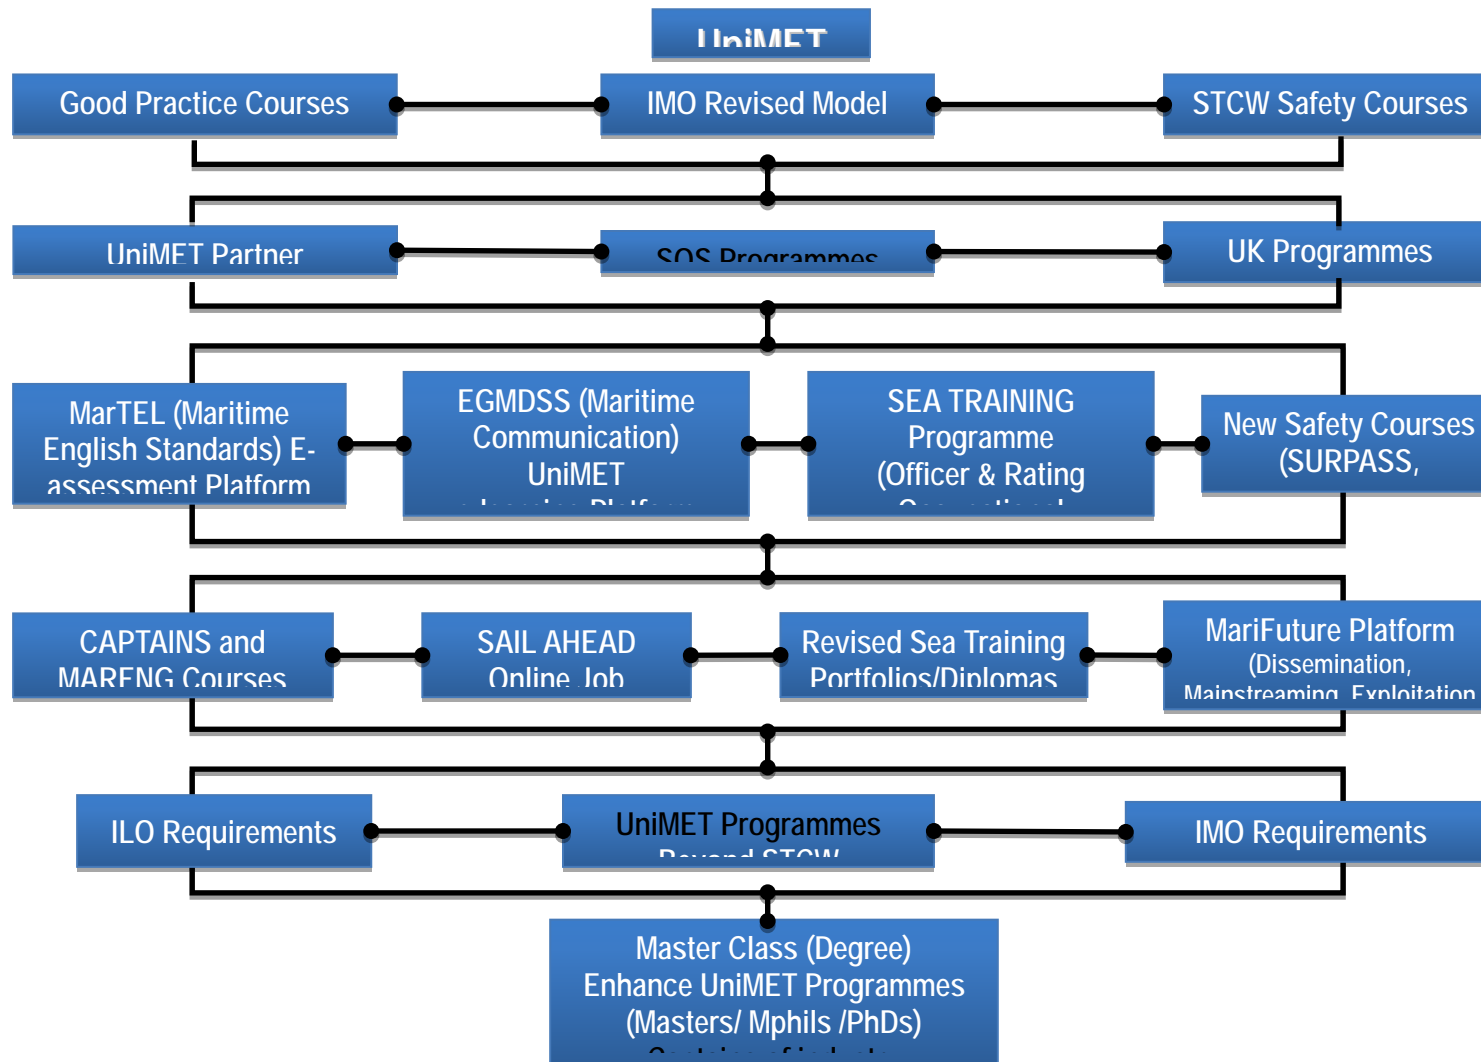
UniMET

Good Practice Courses

IMO Revised Model

STCW Safety Courses

UniMET Partner

SOS Programmes

UK Programmes

MarTEL (Maritime English Standards) E-assessment Platform

EGMDSS (Maritime Communication) UniMET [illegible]

SEA TRAINING Programme (Officer & Rating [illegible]

New Safety Courses (SURPASS,

CAPTAINS and MARENG Courses

SAIL AHEAD Online Job

Revised Sea Training Portfolios/Diplomas

MariFuture Platform (Dissemination, Mainstreaming, Exploitation

ILO Requirements

UniMET Programmes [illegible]

IMO Requirements

Master Class (Degree) Enhance UniMET Programmes (Masters/ Mphils /PhDs) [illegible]